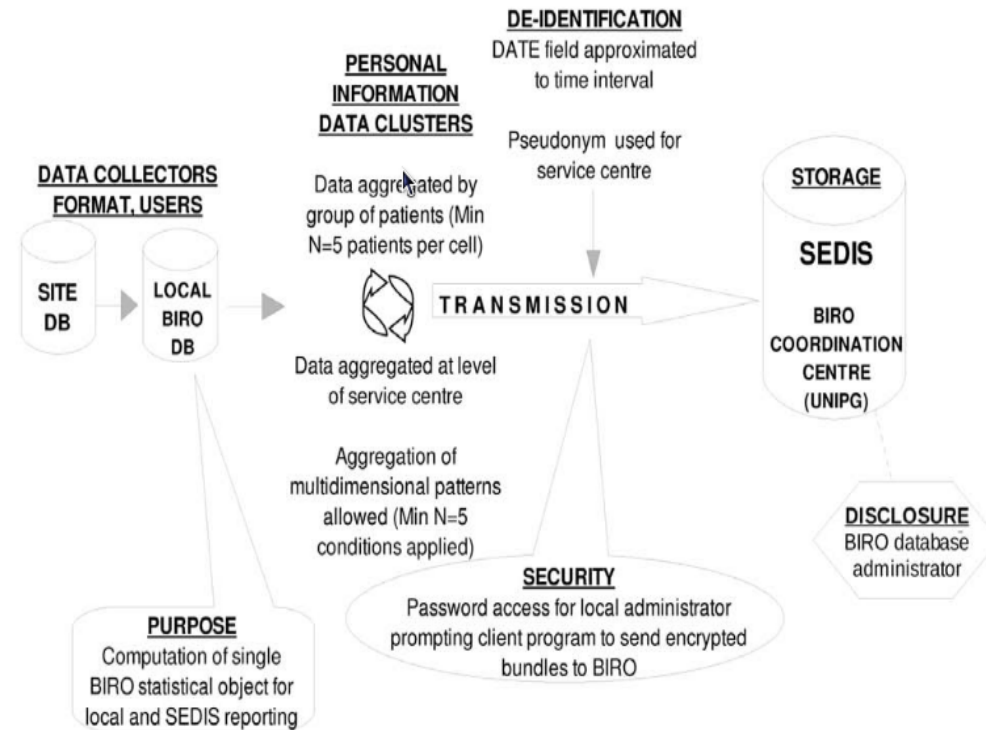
DE-IDENTIFICATION
DATE field approximated to time interval

PERSONAL INFORMATION DATA CLUSTERS

Pseudonym used for service centre

DATA COLLECTORS FORMAT, USERS

Data aggregated by group of patients (Min N=5 patients per cell)

STORAGE

SEDIS

SITE DB

LOCAL BIRO DB

TRANSMISSION

BIRO COORDINATION CENTRE (UNIPG)

Data aggregated at level of service centre

Aggregation of multidimensional patterns allowed (Min N=5 conditions applied)

DISCLOSURE
BIRO database administrator

SECURITY
Password access for local administrator prompting client program to send encrypted bundles to BIRO

PURPOSE
Computation of single BIRO statistical object for local and SEDIS reporting